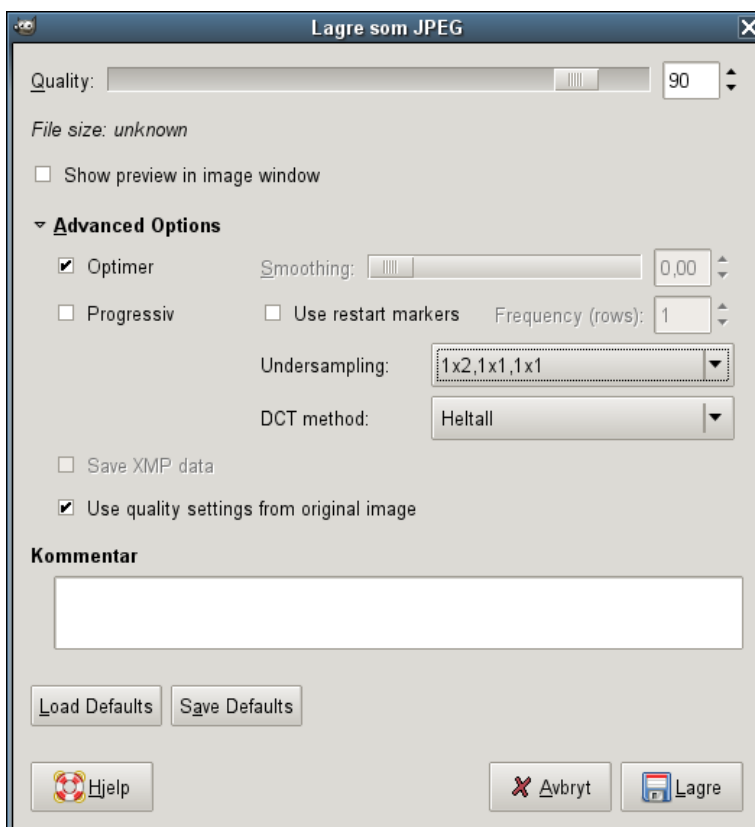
Lagre som JPEG

Quality: 90

File size: unknown

Show preview in image window

Advanced Options

Optimer

Smoothing: 0,00

Progressiv

Use restart markers

Frequency (rows): 1

Undersampling: 1x2,1x1,1x1

DCT method: Heltall

Save XMP data

Use quality settings from original image

Kommentar

Load Defaults

Save Defaults

Hjelp

Avbryt

Lagre